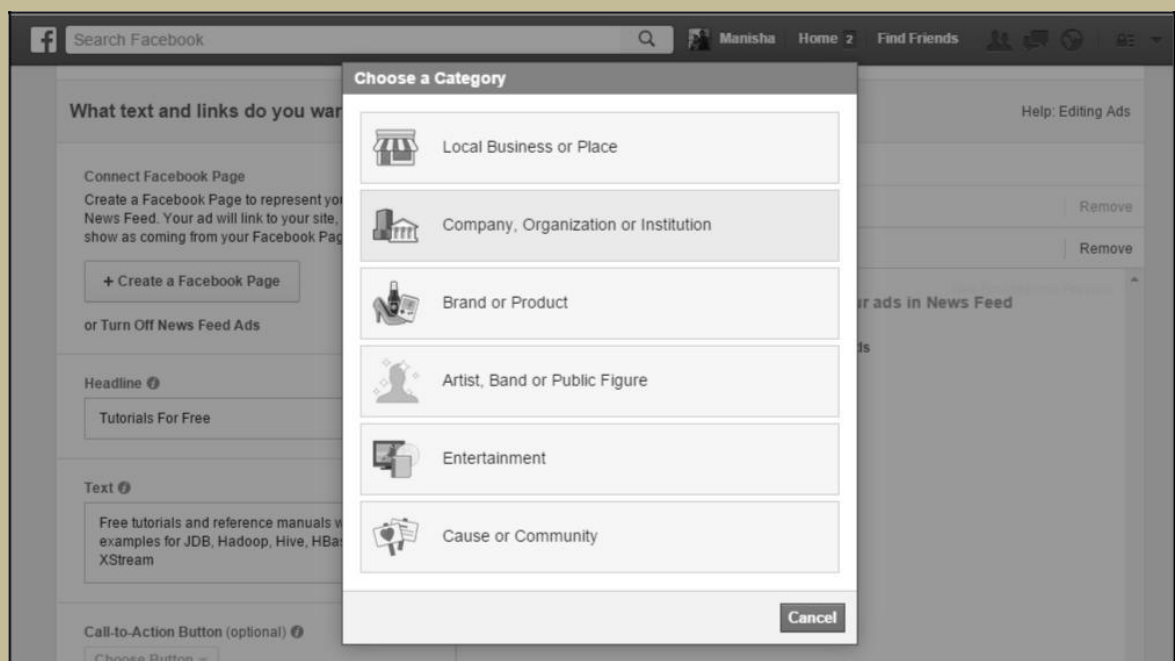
Search Facebook

Manisha Home 2 Find Friends

What text and links do you war

Help: Editing Ads

Connect Facebook Page

Create a Facebook Page to represent yo News Feed. Your ad will link to your site, show as coming from your Facebook Pag

+ Create a Facebook Page

or Turn Off News Feed Ads

Headline

Tutorials For Free

Text

Free tutorials and reference manuals w examples for JDB, Hadoop, Hive, HBa XStream

Call-to-Action Button (optional)

Choose Button

Remove

Remove

r ads in News Feed

ds

Choose a Category

Local Business or Place

Company, Organization or Institution

Brand or Product

Artist, Band or Public Figure

Entertainment

Cause or Community

Cancel